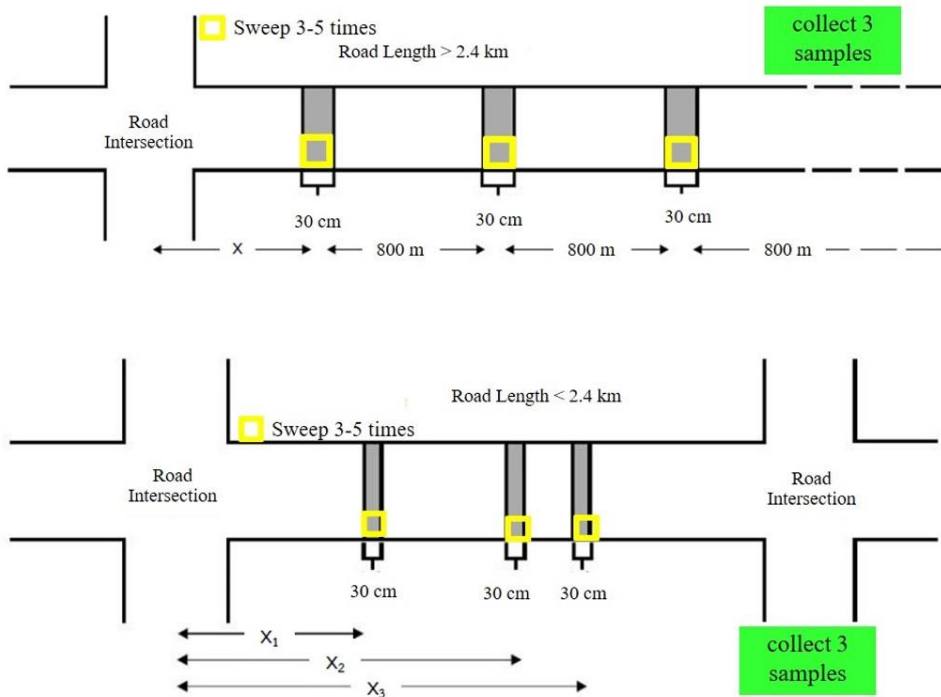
Sweep 3-5 times

Road Length > 2.4 km

collect 3 samples

Road Intersection

30 cm

30 cm

30 cm

X

800 m

800 m

800 m

Road Length < 2.4 km

Sweep 3-5 times

Road Intersection

Road Intersection

30 cm

30 cm

30 cm

$X_1$

$X_2$

$X_3$

collect 3 samples